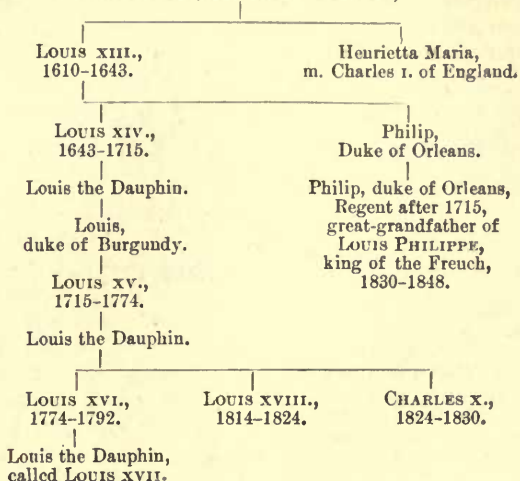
Louis xiii., 1610–1643.

Henrietta Maria, m. Charles i. of England.

Louis xiv., 1643–1715.

Philip, Duke of Orleans.

Louis the Dauphin.

Philip, duke of Orleans, Regent after 1715, great-grandfather of Louis Philippe, king of the Freuch, 1830–1848.

Louis, duke of Burgundy.

Louis xv., 1715–1774.

Louis the Dauphin.

Louis xvi., 1774–1792.

Louis xviii., 1814–1824.

Charles x., 1824–1830.

Louis the Dauphin, called Louis xvii.